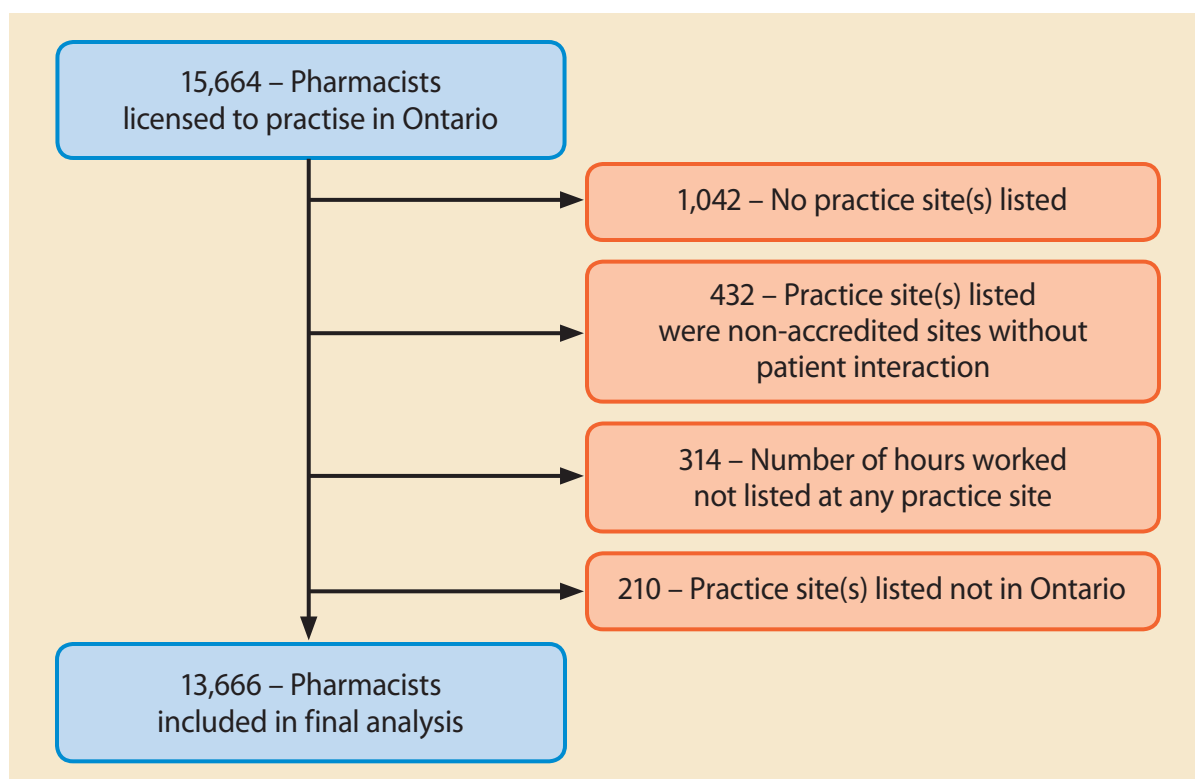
15,664 – Pharmacists licensed to practise in Ontario

1,042 – No practice site(s) listed

432 – Practice site(s) listed were non-accredited sites without patient interaction

314 – Number of hours worked not listed at any practice site

210 – Practice site(s) listed not in Ontario

13,666 – Pharmacists included in final analysis